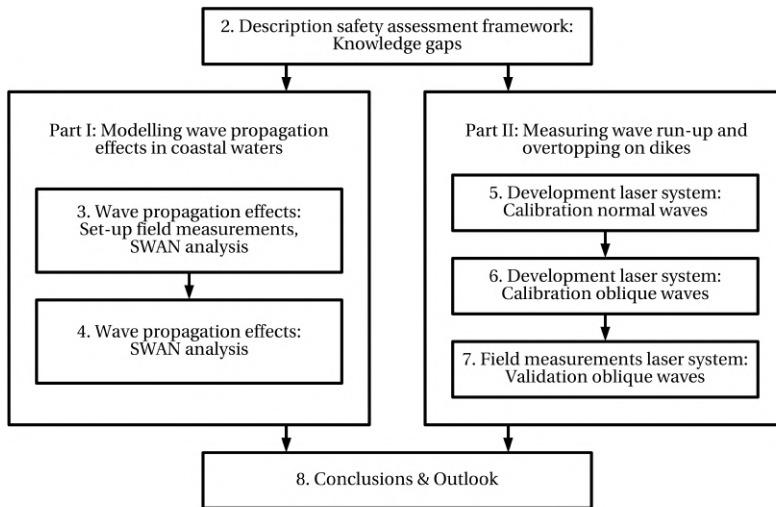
2. Description safety assessment framework: Knowledge gaps

Part I: Modelling wave propagation effects in coastal waters

3. Wave propagation effects: Set-up field measurements, SWAN analysis

4. Wave propagation effects: SWAN analysis

Part II: Measuring wave run-up and overtopping on dikes

5. Development laser system: Calibration normal waves

6. Development laser system: Calibration oblique waves

7. Field measurements laser system: Validation oblique waves

8. Conclusions & Outlook